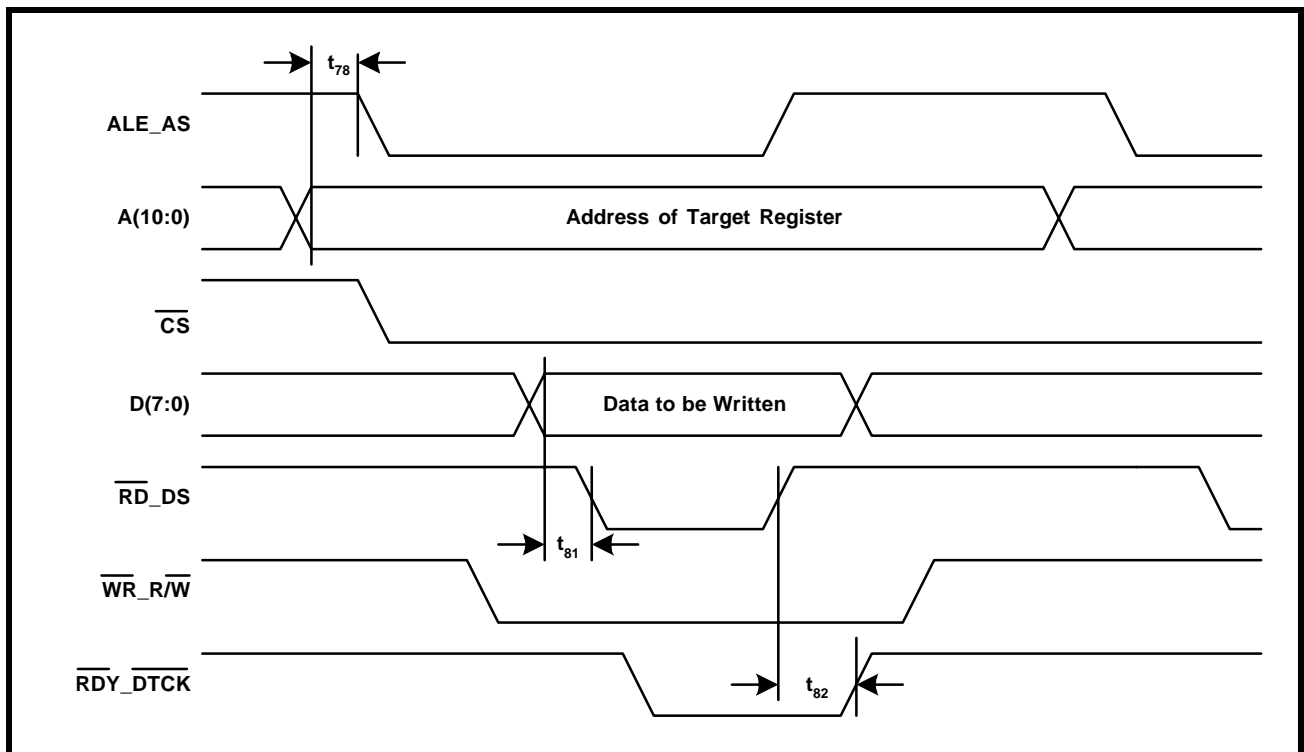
$t_{78}$

ALE_AS

A(10:0)

Address of Target Register

$\overline{CS}$

D(7:0)

Data to be Written

$\overline{RD}$_DS

$t_{81}$

$\overline{WR}$_R/$\overline{W}$

$\overline{RDY}$_$\overline{DTCK}$

$t_{82}$